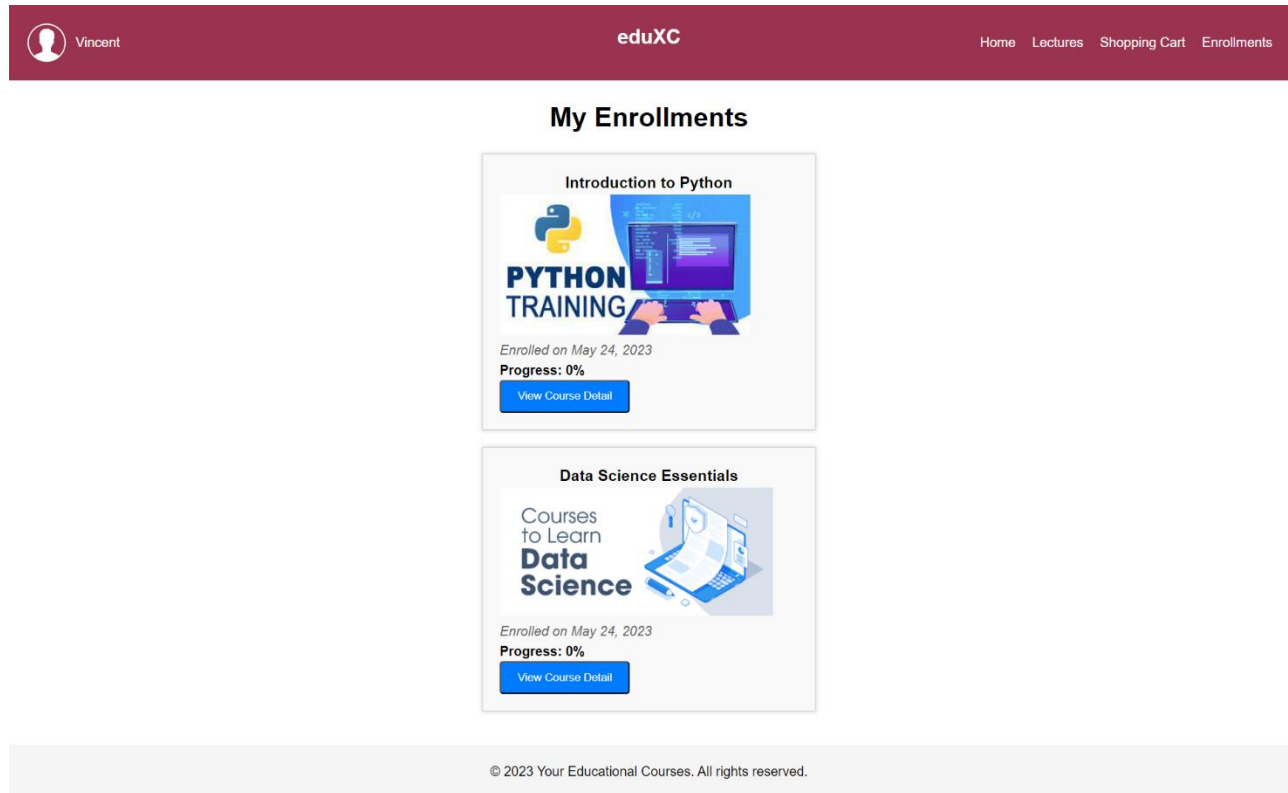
Vincent

eduXC

Home Lectures Shopping Cart Enrollments

My Enrollments

Introduction to Python

PYTHON TRAINING

Enrolled on May 24, 2023

Progress: 0%

View Course Detail

Data Science Essentials

Courses to Learn Data Science

Enrolled on May 24, 2023

Progress: 0%

View Course Detail

© 2023 Your Educational Courses. All rights reserved.